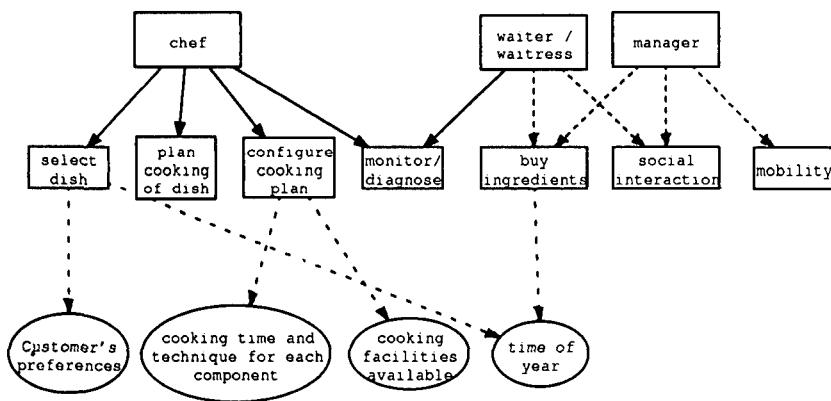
chef

waiter / waitress

manager

select dish

plan cooking of dish

configure cooking plan

monitor/ diagnose

buy ingredients

social interaction

mobility

Customer's preferences

cooking time and technique for each component

cooking facilities available

time of year